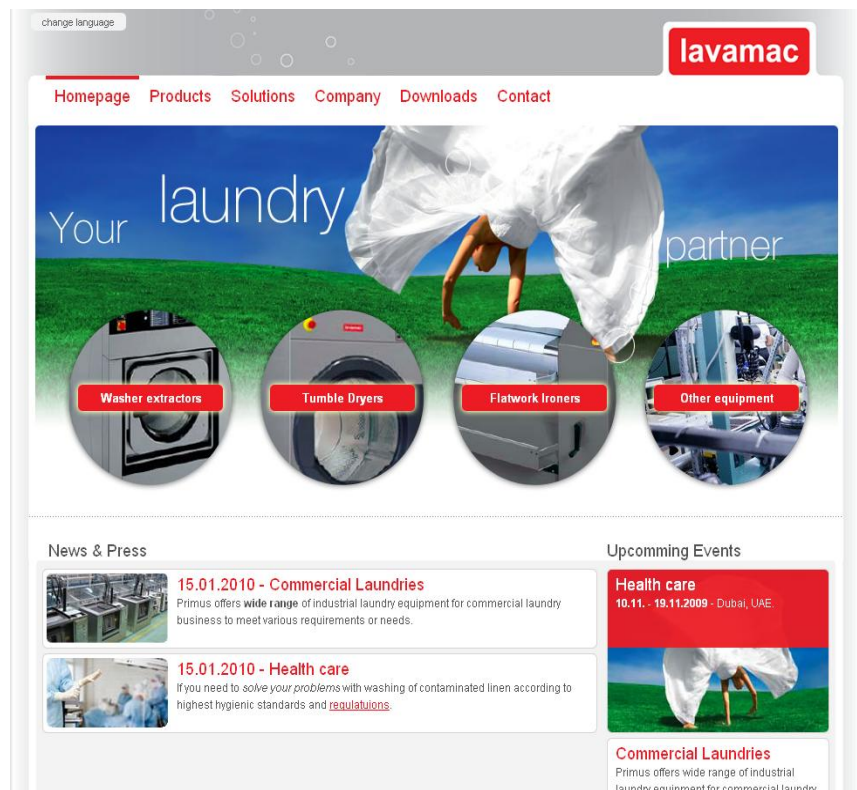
change language

lavamac

Homepage Products Solutions Company Downloads Contact

Your laundry partner

Washer extractors
Tumble Dryers
Flatwork Ironers
Other equipment

News & Press

15.01.2010 - Commercial Laundries
Primus offers wide range of industrial laundry equipment for commercial laundry business to meet various requirements or needs.

15.01.2010 - Health care
If you need to solve your problems with washing of contaminated linen according to highest hygienic standards and regulatuions.

Upcomming Events

Health care
10.11. - 19.11.2009 - Dubai, UAE.

Commercial Laundries
Primus offers wide range of industrial laundry equipment for commercial laundry